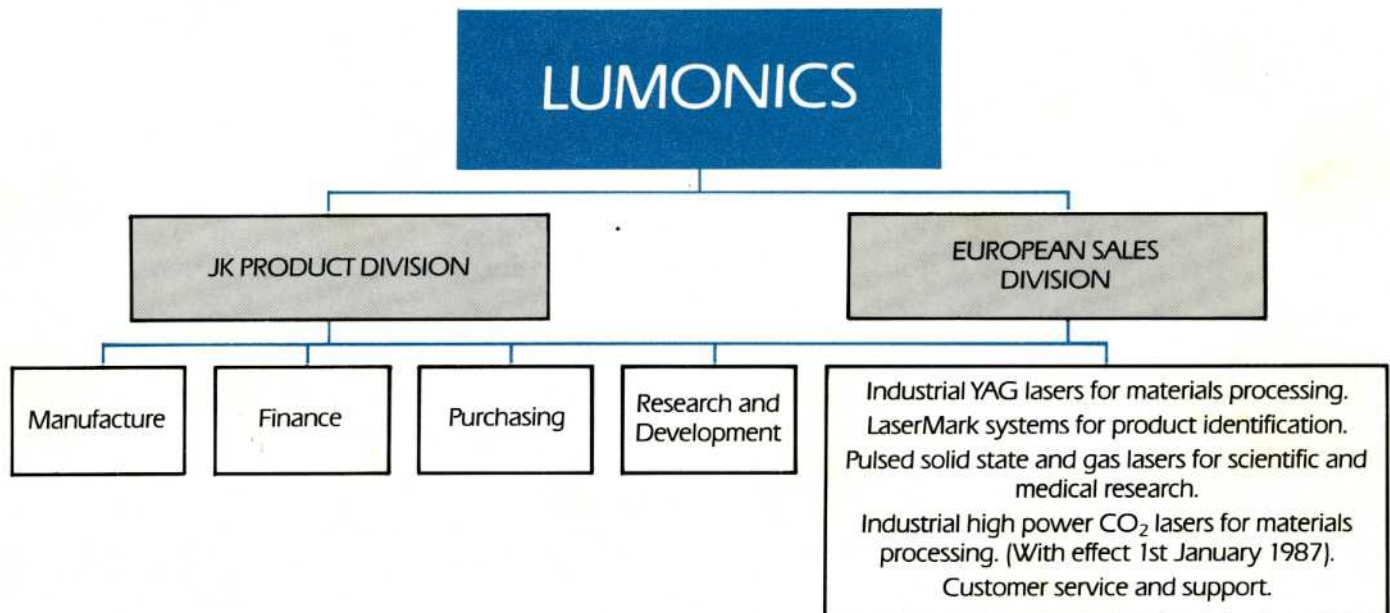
LUMONICS

JK PRODUCT DIVISION

EUROPEAN SALES DIVISION

Manufacture

Finance

Purchasing

Research and Development

Industrial YAG lasers for materials processing.
LaserMark systems for product identification.
Pulsed solid state and gas lasers for scientific and medical research.
Industrial high power $CO_2$ lasers for materials processing. (With effect 1st January 1987).
Customer service and support.